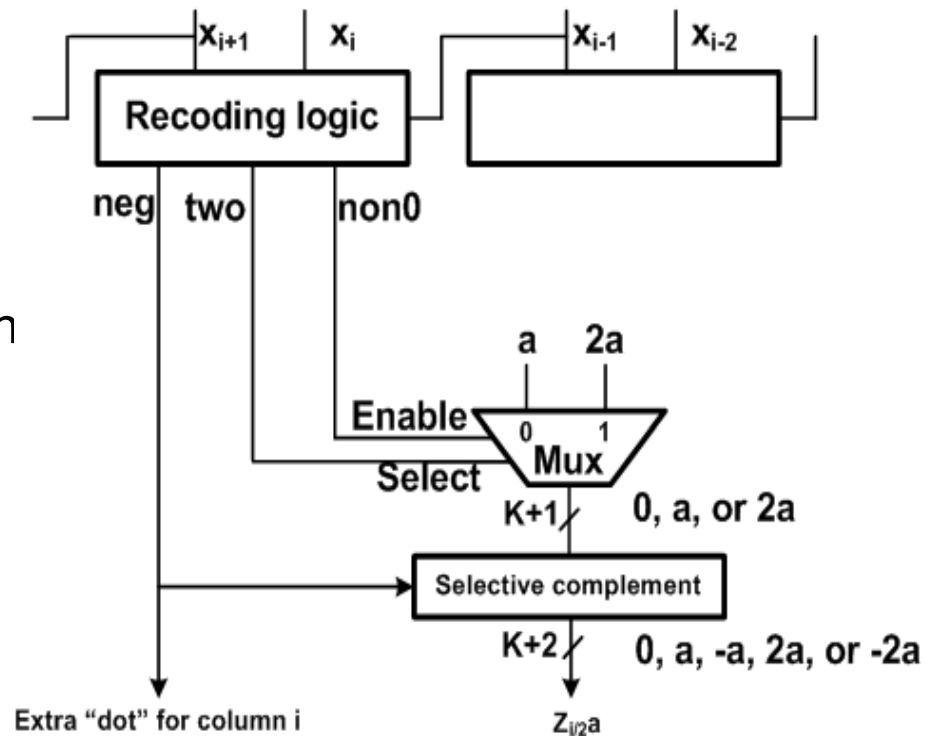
$x_{i+1}$ $x_i$ $x_{i-1}$ $x_{i-2}$

Recoding logic

neg two non0

n

a 2a

Enable 0 1 Mux

Select

K+1 0, a, or 2a

Selective complement

K+2 0, a, -a, 2a, or -2a

Extra "dot" for column i

$z_{i/2}a$